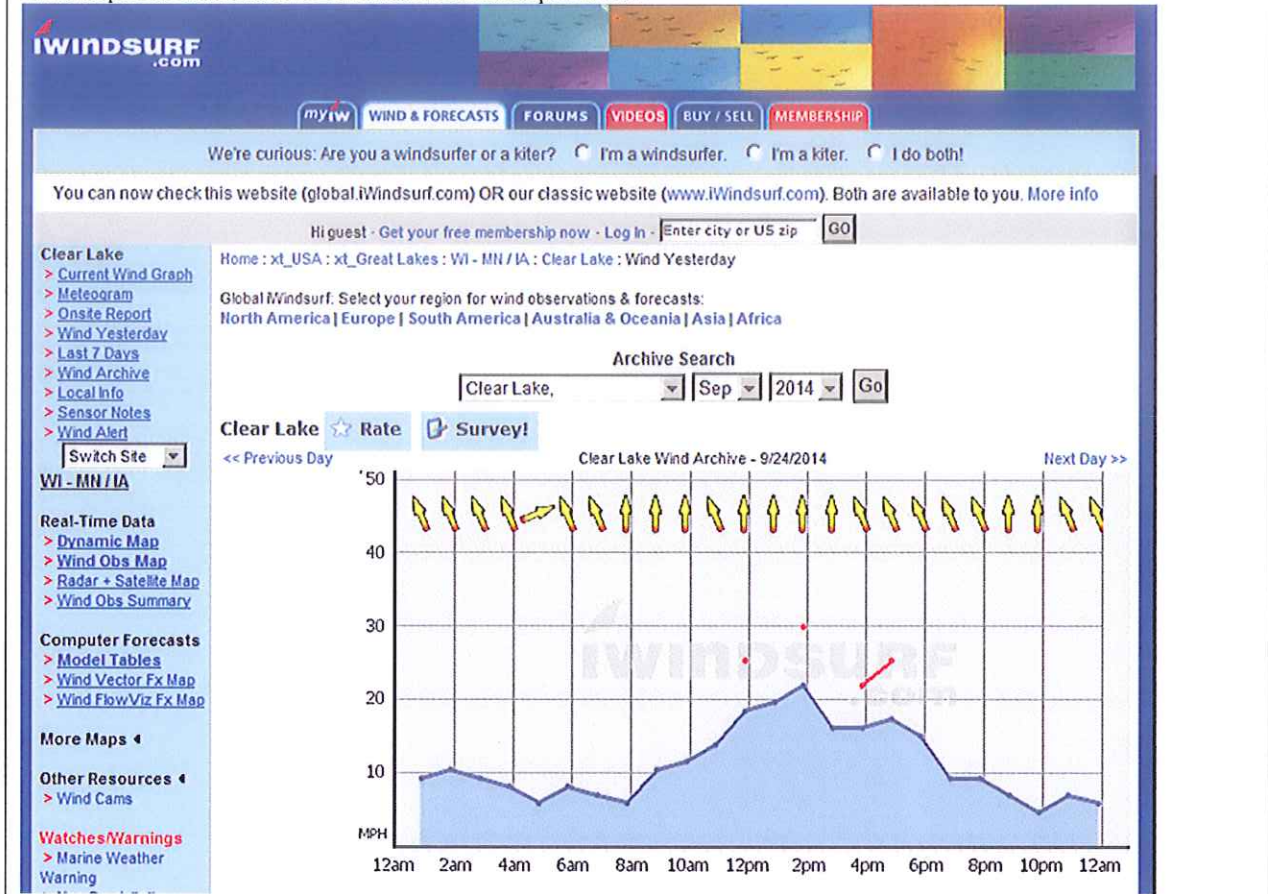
iWINDSURF
.com

myiw | WIND & FORECASTS | FORUMS | VIDEOS | BUY / SELL | MEMBERSHIP

We're curious: Are you a windsurfer or a kiter? I'm a windsurfer. I'm a kiter. I do both!

You can now check this website (global.iWindsurf.com) OR our classic website (www.iWindsurf.com). Both are available to you. More info

Hi guest - Get your free membership now - Log In - Enter city or US zip GO

Clear Lake
> Current Wind Graph
> Meteogram
> Onsite Report
> Wind Yesterday
> Last 7 Days
> Wind Archive
> Local Info
> Sensor Notes
> Wind Alert
Switch Site
WI - MN / IA

Real-Time Data
> Dynamic Map
> Wind Obs Map
> Radar + Satellite Map
> Wind Obs Summary

Computer Forecasts
> Model Tables
> Wind Vector Fx Map
> Wind FlowViz Fx Map

More Maps

Other Resources
> Wind Cams

Watches/Warnings
> Marine Weather Warning

Home : xt_USA : xt_Great Lakes : WI - MN / IA : Clear Lake : Wind Yesterday

Global iWindsurf: Select your region for wind observations & forecasts:
North America | Europe | South America | Australia & Oceania | Asia | Africa

Archive Search
Clear Lake, | Sep | 2014 | Go

Clear Lake Rate Survey!

<< Previous Day Clear Lake Wind Archive - 9/24/2014 Next Day >>

50
40
30
20
10
MPH
12am 2am 4am 6am 8am 10am 12pm 2pm 4pm 6pm 8pm 10pm 12am

iWINDSURF .com